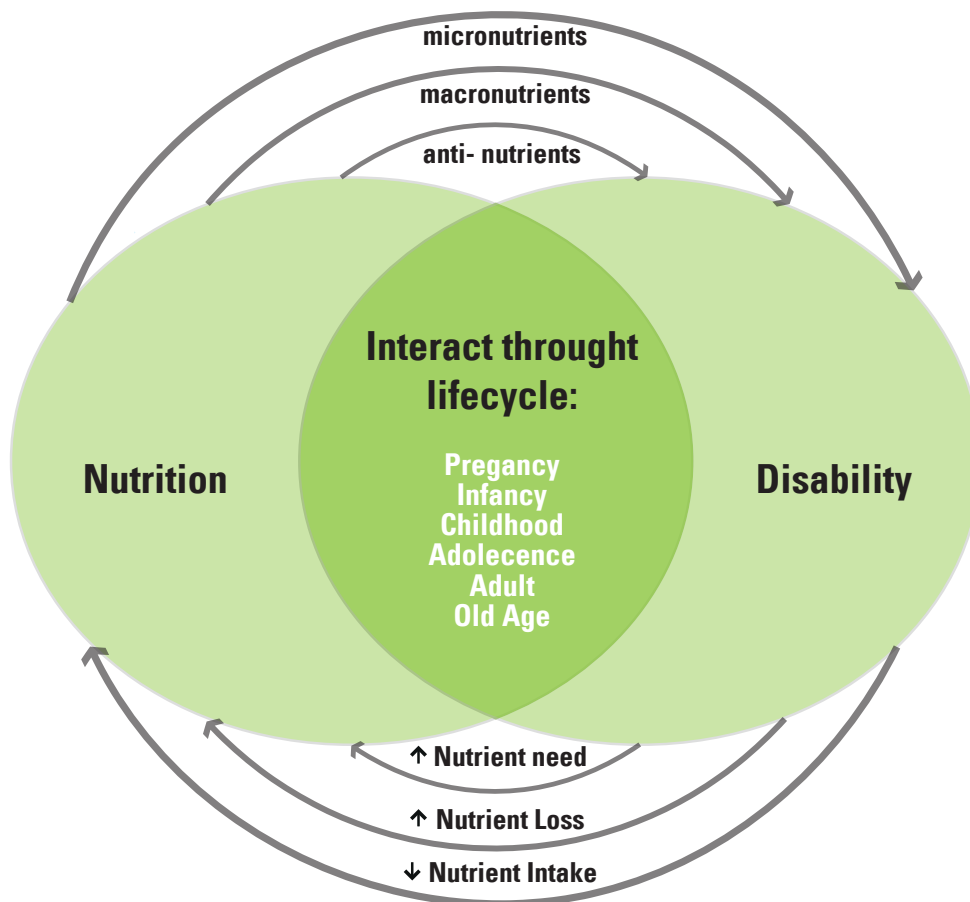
micronutrients

macronutrients

anti- nutrients

Nutrition

Interact throught lifecycle:

Pregancy
Infancy
Childhood
Adolecence
Adult
Old Age

Disability

↑ Nutrient need

↑ Nutrient Loss

↓ Nutrient Intake